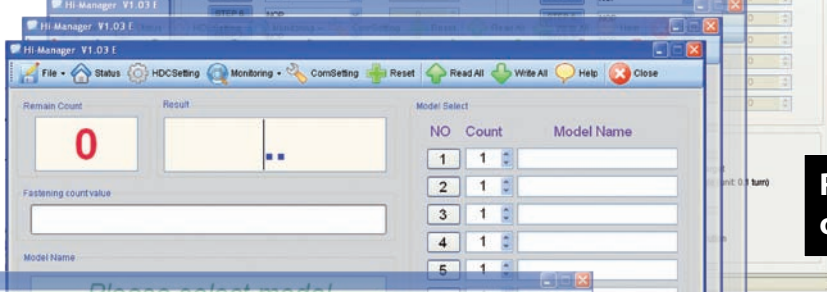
Hi-Manager V1.03 E

Hi-Manager V1.03 E

Hi-Manager V1.03 E

File Status HDCSetting Monitoring ComSetting Reset Read All Write All Help Close

Remain Count

0

Result

Fastening count value

Model Name

Model Select

| NO | Count | Model Name |
|---|---|---|
| 1 | 1 | |
| 2 | 1 | |
| 3 | 1 | |
| 4 | 1 | |
| 5 | 1 | |

Please select model

unit: 0.1 turn)